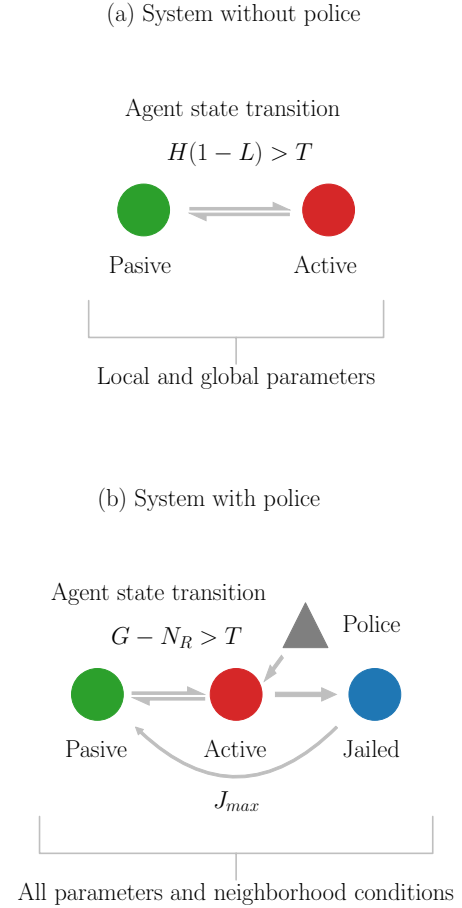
(a) System without police

Agent state transition

$H(1-L) > T$

Pasive

Active

Local and global parameters

(b) System with police

Agent state transition

$G - N_R > T$

Police

Pasive

Active

Jailed

$J_{max}$

All parameters and neighborhood conditions